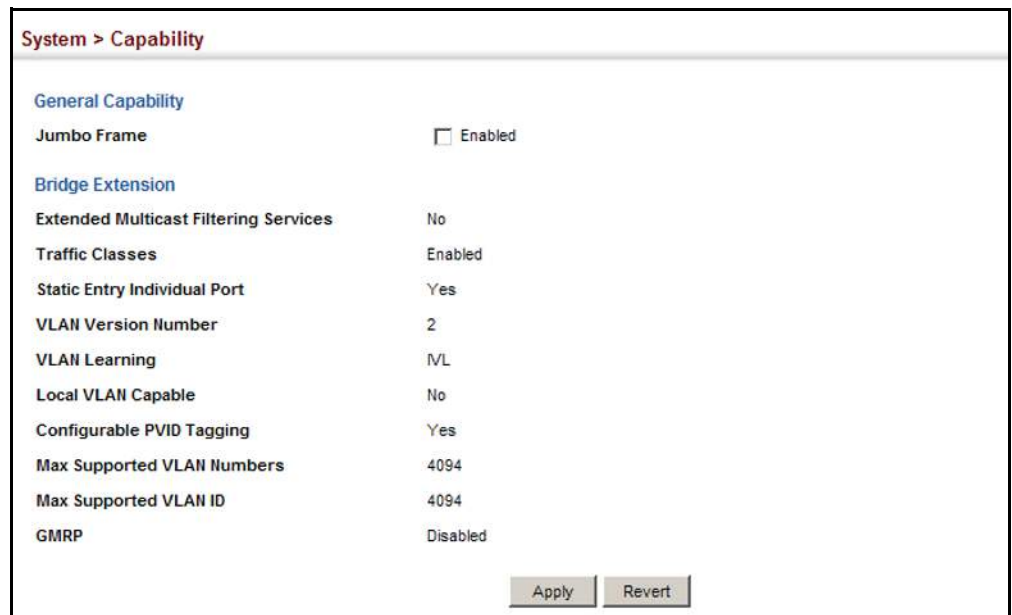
System > Capability

General Capability

| | |
|---|---|
| Jumbo Frame | Enabled |

Bridge Extension

| | |
|---|---|
| Extended Multicast Filtering Services | No |
| Traffic Classes | Enabled |
| Static Entry Individual Port | Yes |
| VLAN Version Number | 2 |
| VLAN Learning | IVL |
| Local VLAN Capable | No |
| Configurable PVID Tagging | Yes |
| Max Supported VLAN Numbers | 4094 |
| Max Supported VLAN ID | 4094 |
| GMRP | Disabled |

Apply Revert